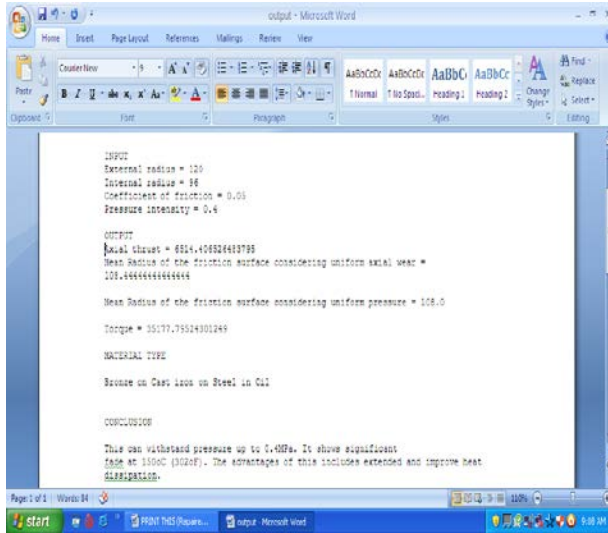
output - Microsoft Word

Home Insert Page Layout References Mailings Review View

Paste Courier New 9 A A
B I U abe x, x² Aa
Clipboard Font Paragraph Styles Editing

AaBbCcDc AaBbCcDc AaBbC AaBbCc
¶ Normal ¶ No Spaci... Heading 1 Heading 2
Change Styles
Find Replace Select

INPUT
External radius = 120
Internal radius = 96
Coefficient of friction = 0.05
Pressure intensity = 0.4

OUTPUT
Axial thrust = 6514.406524483795
Mean Radius of the friction surface considering uniform axial wear = 108.44444444444444

Mean Radius of the friction surface considering uniform pressure = 108.0

Torque = 35177.75524301249

MATERIAL TYPE

Bronze on Cast iron on Steel in Oil

CONCLUSION

This can withstand pressure up to 0.4MPa. It shows significant fade at 150oC (302oF). The advantages of this includes extended and improve heat dissipation.

Page: 1 of 1 Words: 84 110%

start PRINT THIS (Repairs... output - Microsoft Word 9:08 AM